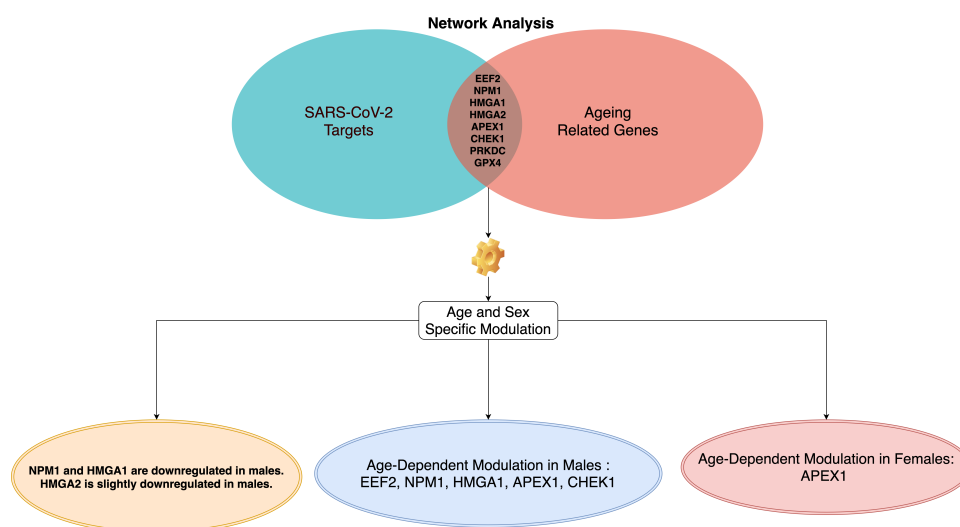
Network Analysis

SARS-CoV-2 Targets

EEF2
NPM1
HMGA1
HMGA2
APEX1
CHEK1
PRKDC
GPX4

Ageing Related Genes

Age and Sex Specific Modulation

NPM1 and HMGA1 are downregulated in males. HMGA2 is slightly downregulated in males.

Age-Dependent Modulation in Males : EEF2, NPM1, HMGA1, APEX1, CHEK1

Age-Dependent Modulation in Females: APEX1